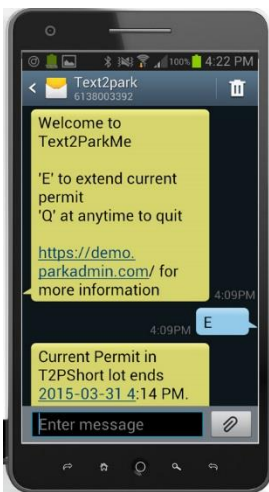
100% 4:22 PM

Text2park
6138003392

Welcome to Text2ParkMe

'E' to extend current permit
'Q' at anytime to quit

https://demo.parkadmin.com/ for more information

4:09PM

4:09PM

E

Current Permit in T2PShort lot ends 2015-03-31 4:14 PM.

Enter message